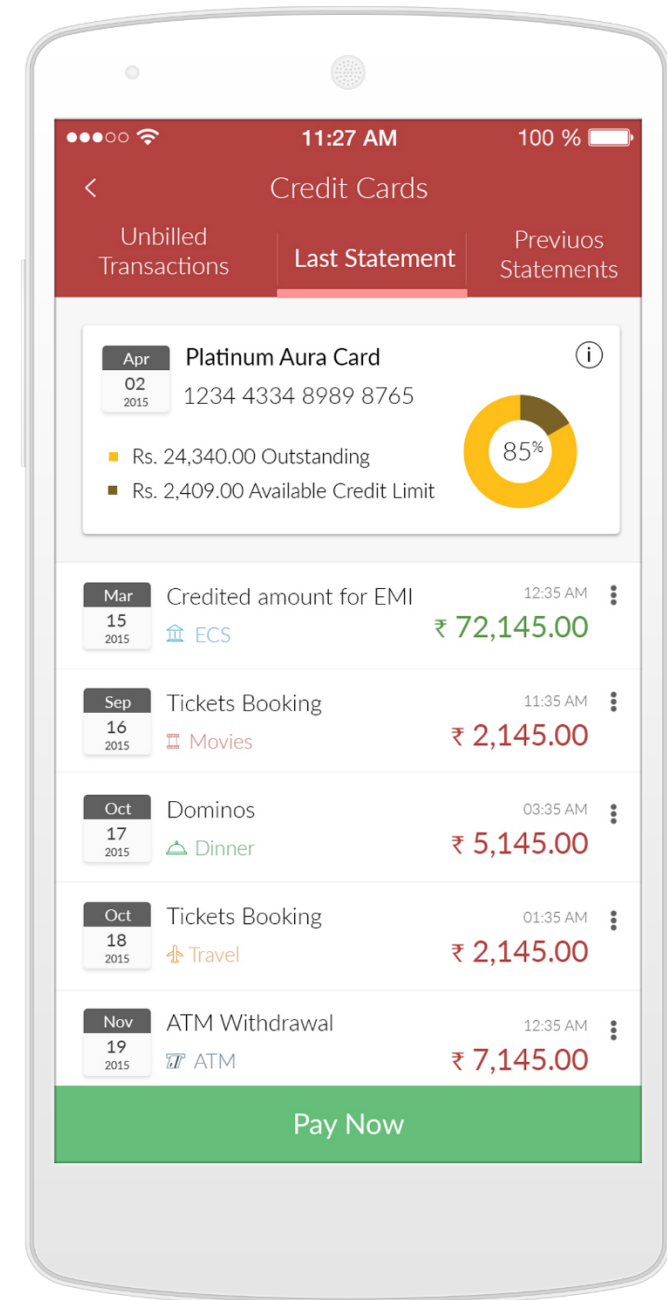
11:27 AM
100 %

<
Credit Cards

Unbilled Transactions
Last Statement
Previuos Statements

Apr
02
2015
Platinum Aura Card
1234 4334 8989 8765
Rs. 24,340.00 Outstanding
Rs. 2,409.00 Available Credit Limit
85%

Mar
15
2015
Credited amount for EMI
ECS
12:35 AM
₹ 72,145.00

Sep
16
2015
Tickets Booking
Movies
11:35 AM
₹ 2,145.00

Oct
17
2015
Dominos
Dinner
03:35 AM
₹ 5,145.00

Oct
18
2015
Tickets Booking
Travel
01:35 AM
₹ 2,145.00

Nov
19
2015
ATM Withdrawal
ATM
12:35 AM
₹ 7,145.00

Pay Now